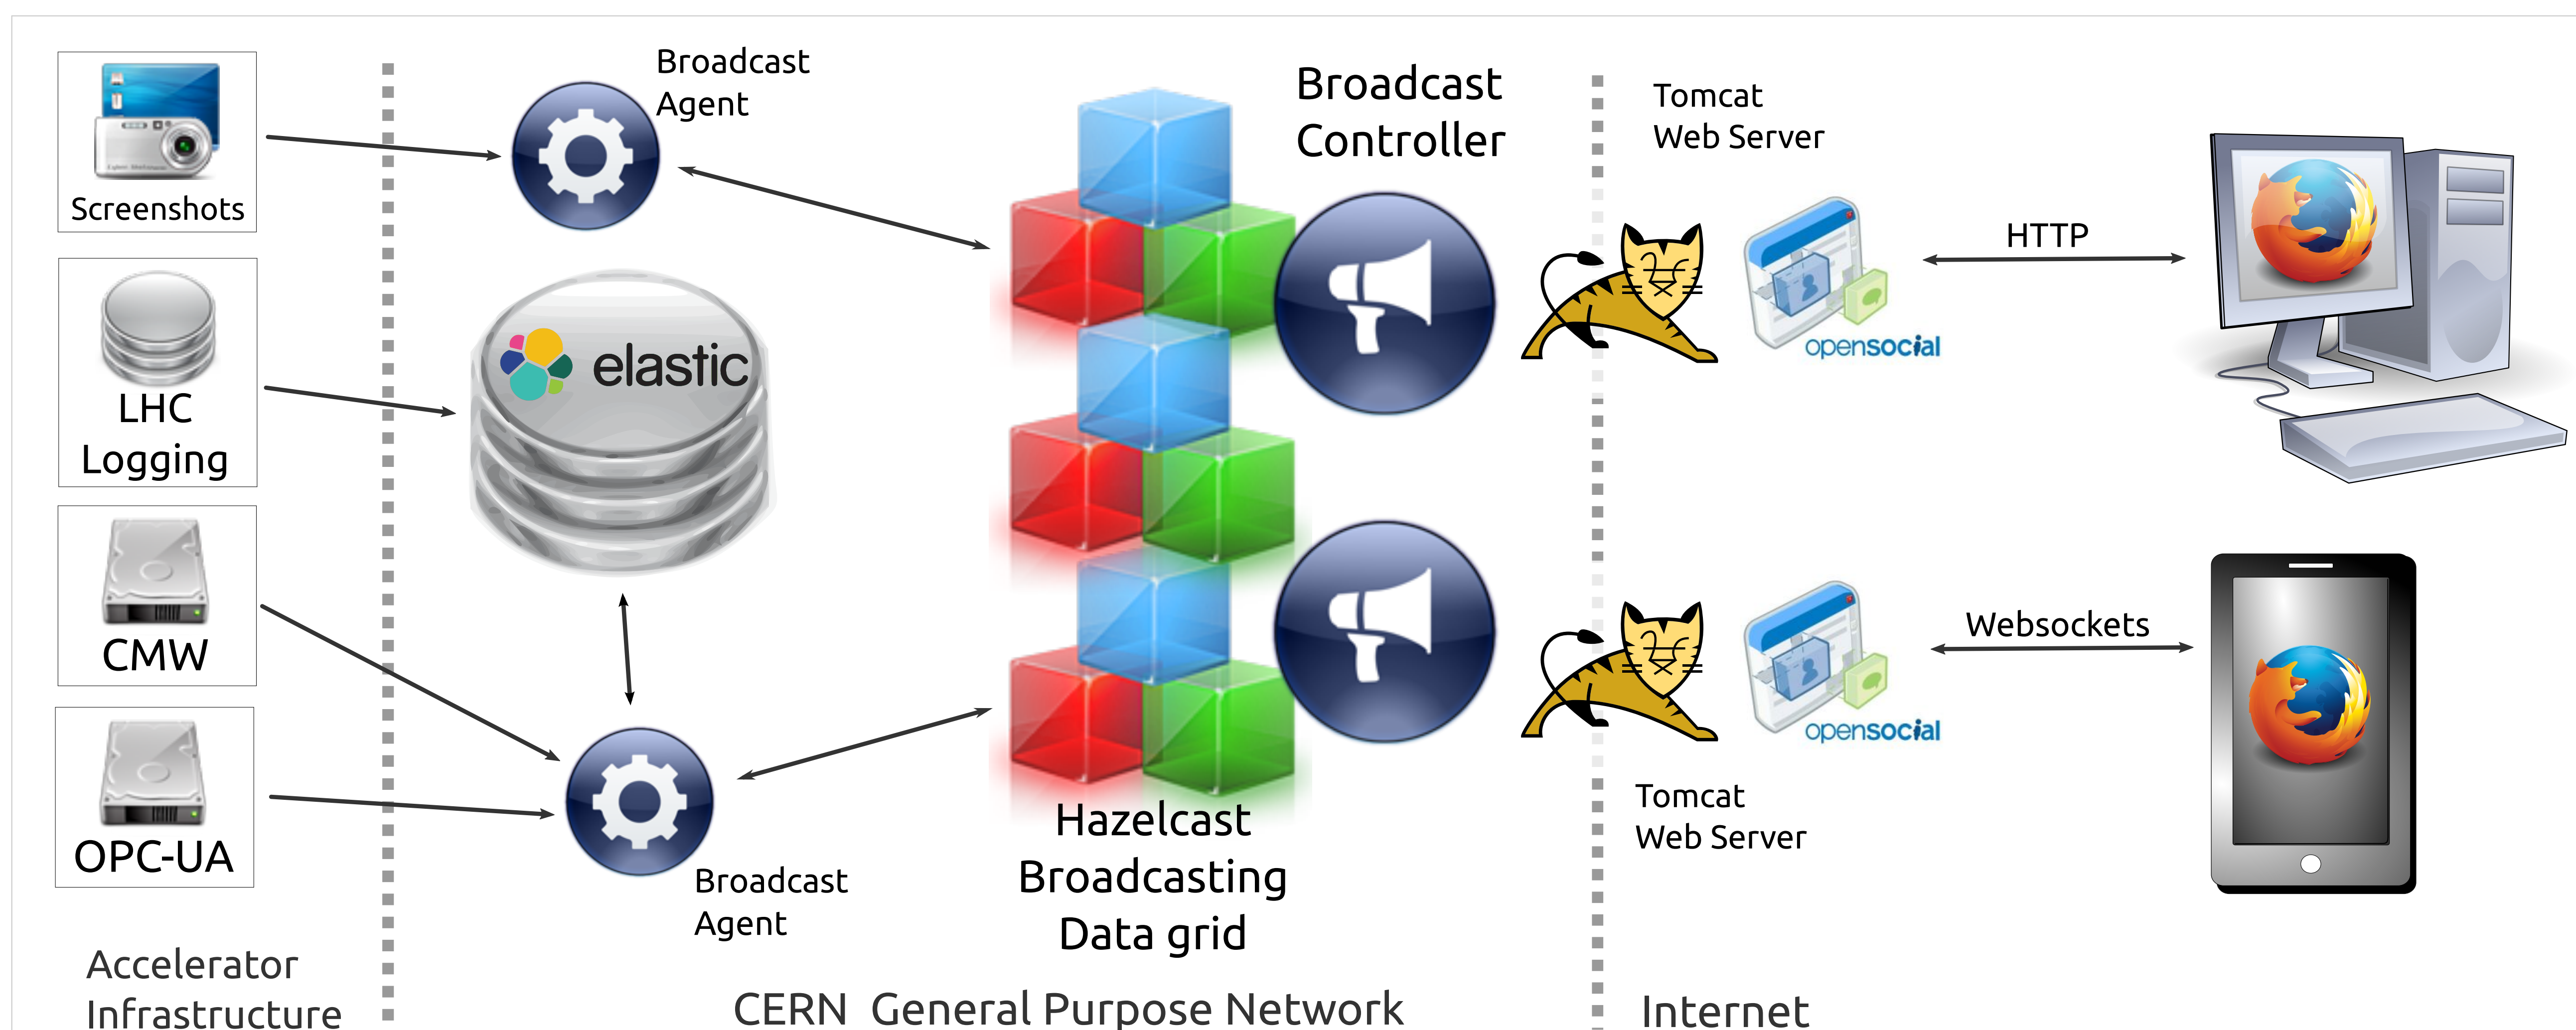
Screenshots

LHC Logging

CMW

OPC-UA

Accelerator Infrastructure

Broadcast Agent

elastic

Broadcast Agent

Broadcast Controller

Hazelcast Broadcasting Data grid

CERN General Purpose Network

Tomcat Web Server

opensocial

HTTP

opensocial

Websockets

Tomcat Web Server

Internet